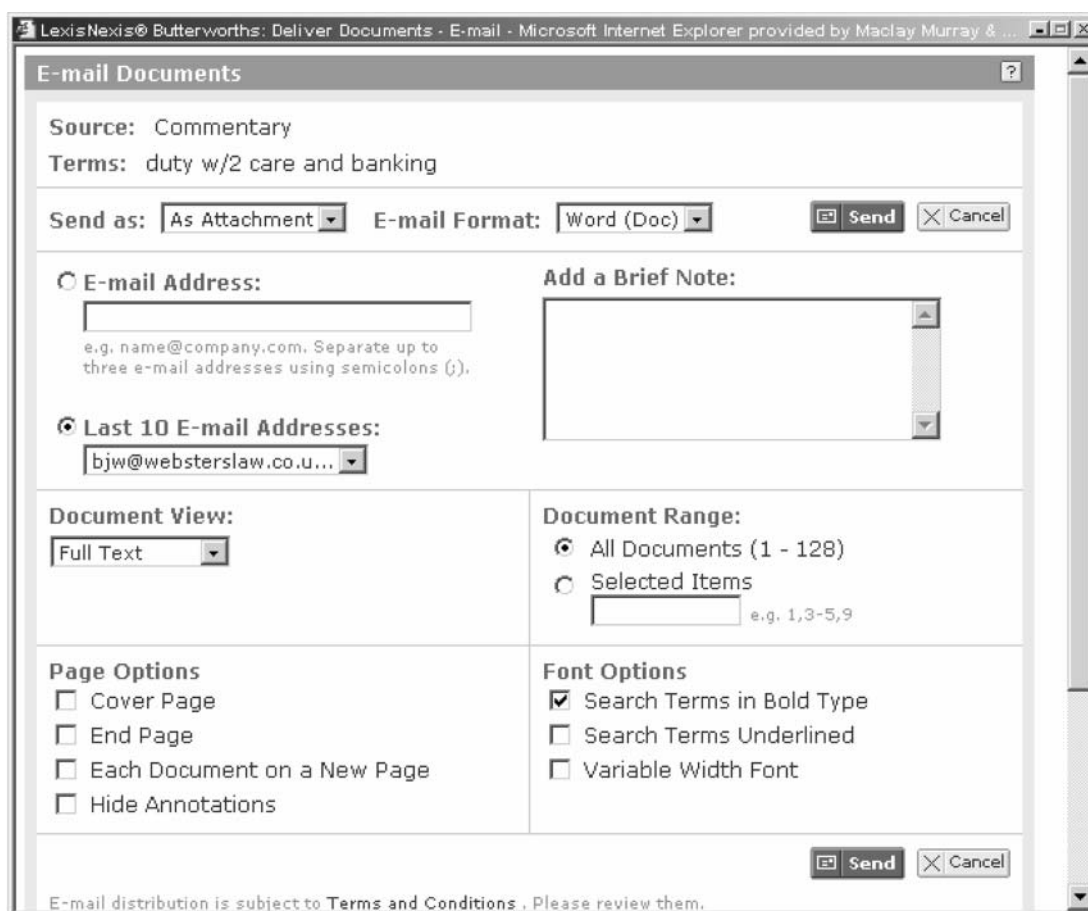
LexisNexis® Butterworths: Deliver Documents - E-mail - Microsoft Internet Explorer provided by Maclay Murray & ...

E-mail Documents ?

Source: Commentary
Terms: duty w/2 care and banking

Send as: As Attachment E-mail Format: Word (Doc) Send Cancel

E-mail Address:
e.g. name@company.com. Separate up to three e-mail addresses using semicolons (;).

Last 10 E-mail Addresses:
bjw@webssterslaw.co.u...

Add a Brief Note:

Document View:
Full Text

Document Range:
All Documents (1 - 128)
Selected Items
e.g. 1,3-5,9

Page Options
Cover Page
End Page
Each Document on a New Page
Hide Annotations

Font Options
Search Terms in Bold Type
Search Terms Underlined
Variable Width Font

Send Cancel

E-mail distribution is subject to Terms and Conditions . Please review them.